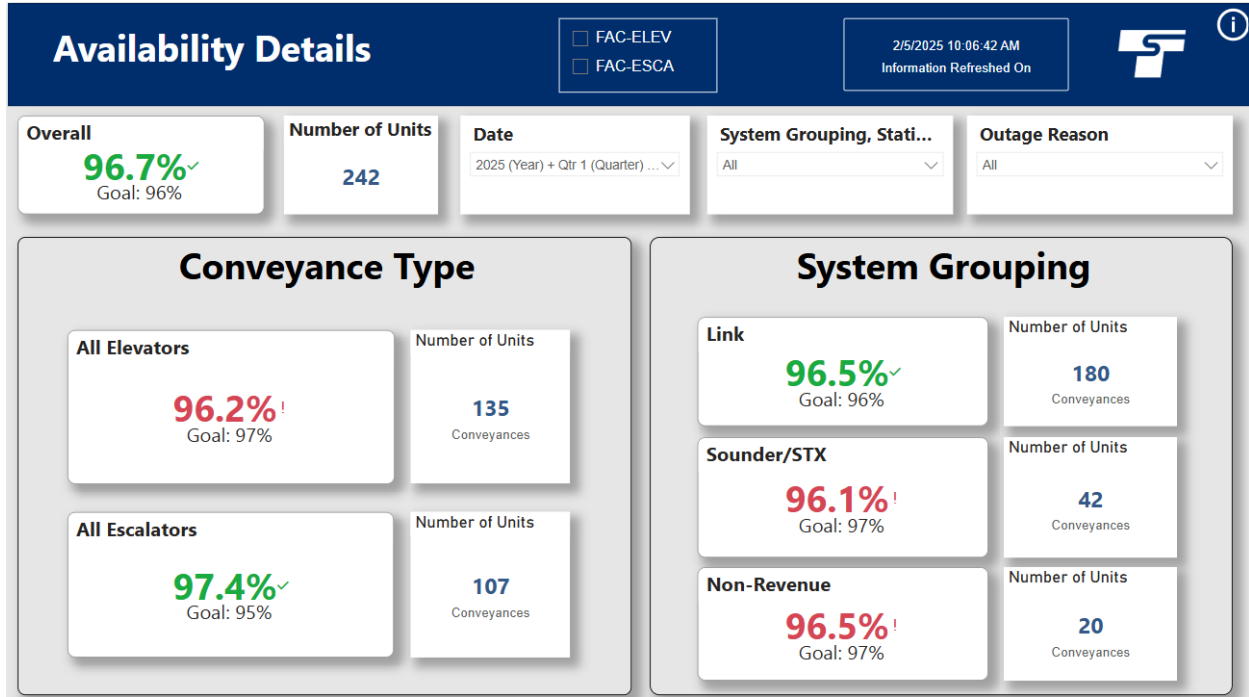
Availability Details

FAC-ELEV
FAC-ESCA

2/5/2025 10:06:42 AM
Information Refreshed On

Overall
96.7%✓
Goal: 96%

Number of Units
242

Date
2025 (Year) + Qtr 1 (Quarter) ...

System Grouping, Stati...
All

Outage Reason
All

Conveyance Type

All Elevators
96.2%!
Goal: 97%

Number of Units
135
Conveyances

All Escalators
97.4%✓
Goal: 95%

Number of Units
107
Conveyances

System Grouping

Link
96.5%✓
Goal: 96%

Number of Units
180
Conveyances

Sounder/STX
96.1%!
Goal: 97%

Number of Units
42
Conveyances

Non-Revenue
96.5%!
Goal: 97%

Number of Units
20
Conveyances